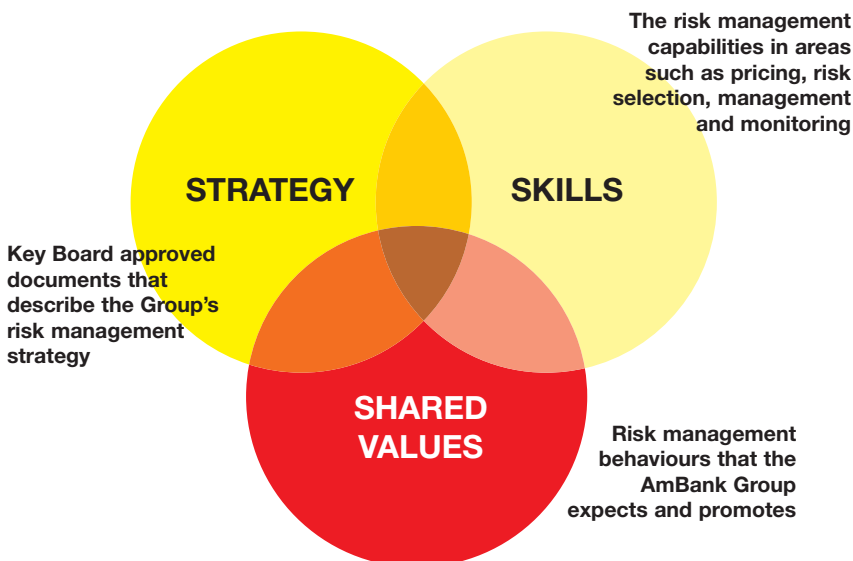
The risk management capabilities in areas such as pricing, risk selection, management and monitoring

STRATEGY

SKILLS

Key Board approved documents that describe the Group's risk management strategy

SHARED VALUES

Risk management behaviours that the AmBank Group expects and promotes